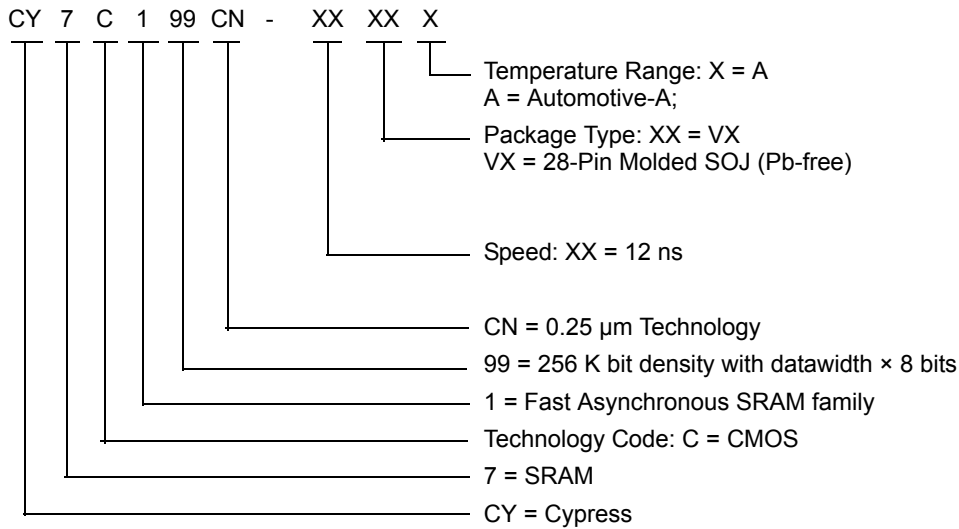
CY 7 C 1 99 CN - XX XX X

Temperature Range: X = A
A = Automotive-A;

Package Type: XX = VX
VX = 28-Pin Molded SOJ (Pb-free)

Speed: XX = 12 ns

CN = 0.25 µm Technology

99 = 256 K bit density with datawidth × 8 bits

1 = Fast Asynchronous SRAM family

Technology Code: C = CMOS

7 = SRAM

CY = Cypress